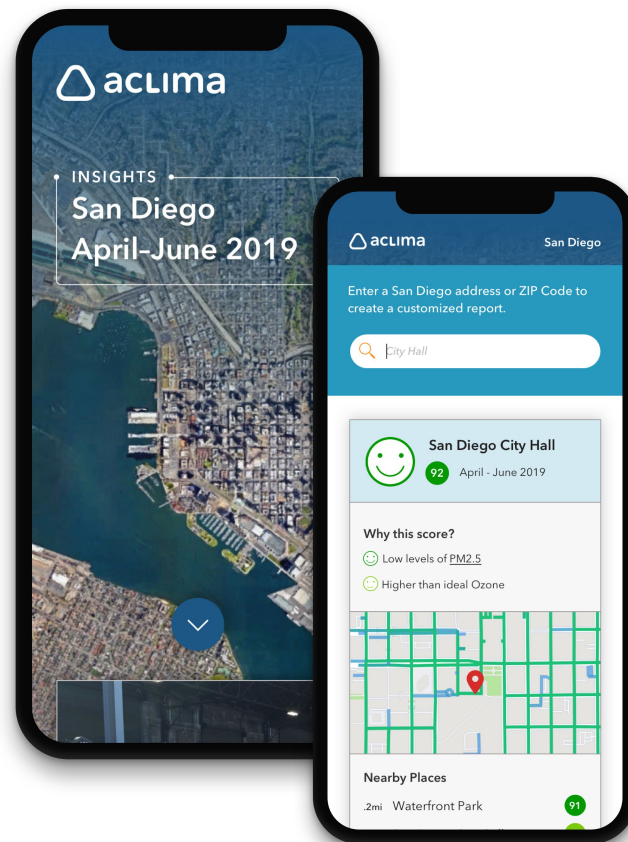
aclima

INSIGHTS

San Diego April–June 2019

aclima

San Diego

Enter a San Diego address or ZIP Code to create a customized report.

City Hall

San Diego City Hall

92 April - June 2019

Why this score?

Low levels of PM2.5

Higher than ideal Ozone

Nearby Places

.2mi Waterfront Park 91